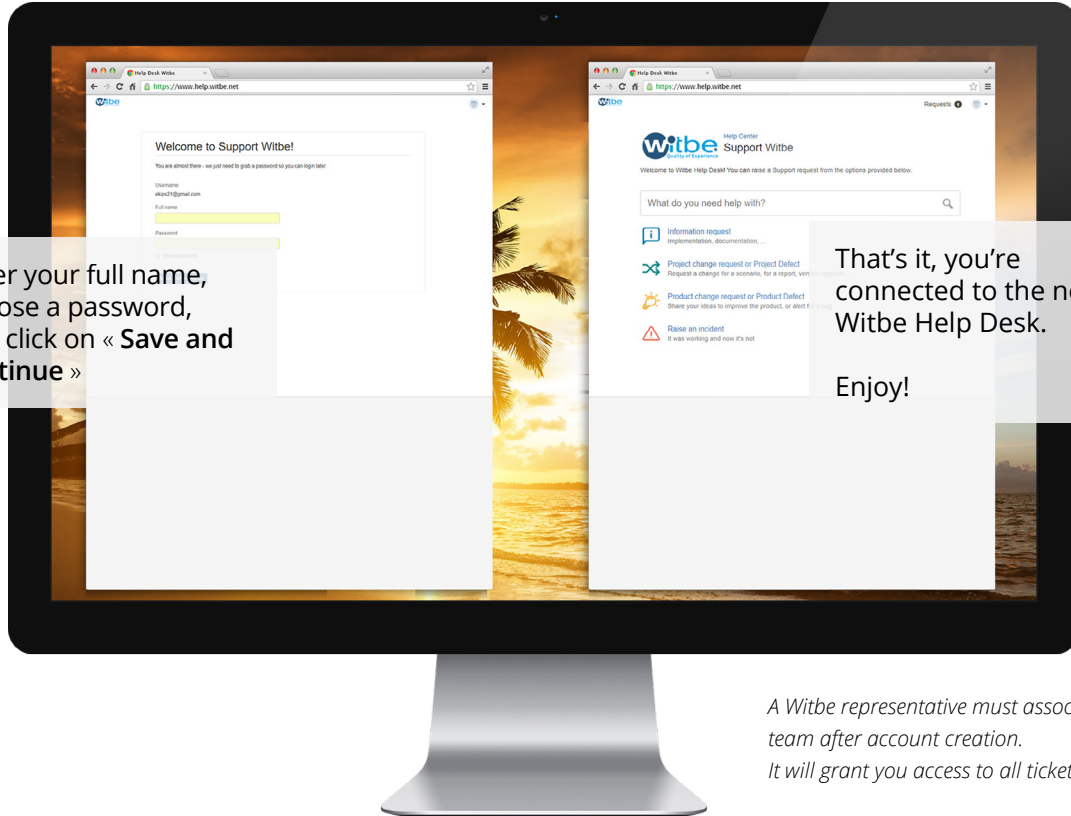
Help Desk Witbe

https://www.help.witbe.net

Witbe

Welcome to Support Witbe!

You are almost there - we just need to grab a password so you can login later.

Username
akqs21@gmail.com

Full name

Password

er your full name,
ose a password,
click on « **Save and**
**tinue** »

Help Desk Witbe

https://www.help.witbe.net

Witbe

Requests

Witbe Quality of Experience

Help Center
Support Witbe

Welcome to Witbe Help Desk! You can raise a Support request from the options provided below.

What do you need help with?

Information request
Implementation, documentation, ...

Project change request or Project Defect
Request a change for a scenario, for a report, ve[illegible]

Product change request or Product Defect
Share your ideas to improve the product, or alert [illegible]

Raise an incident
It was working and now it's not

That's it, you're connected to the n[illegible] Witbe Help Desk.

Enjoy!

*A Witbe representative must assoc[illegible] team after account creation.*
*It will grant you access to all ticket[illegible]*